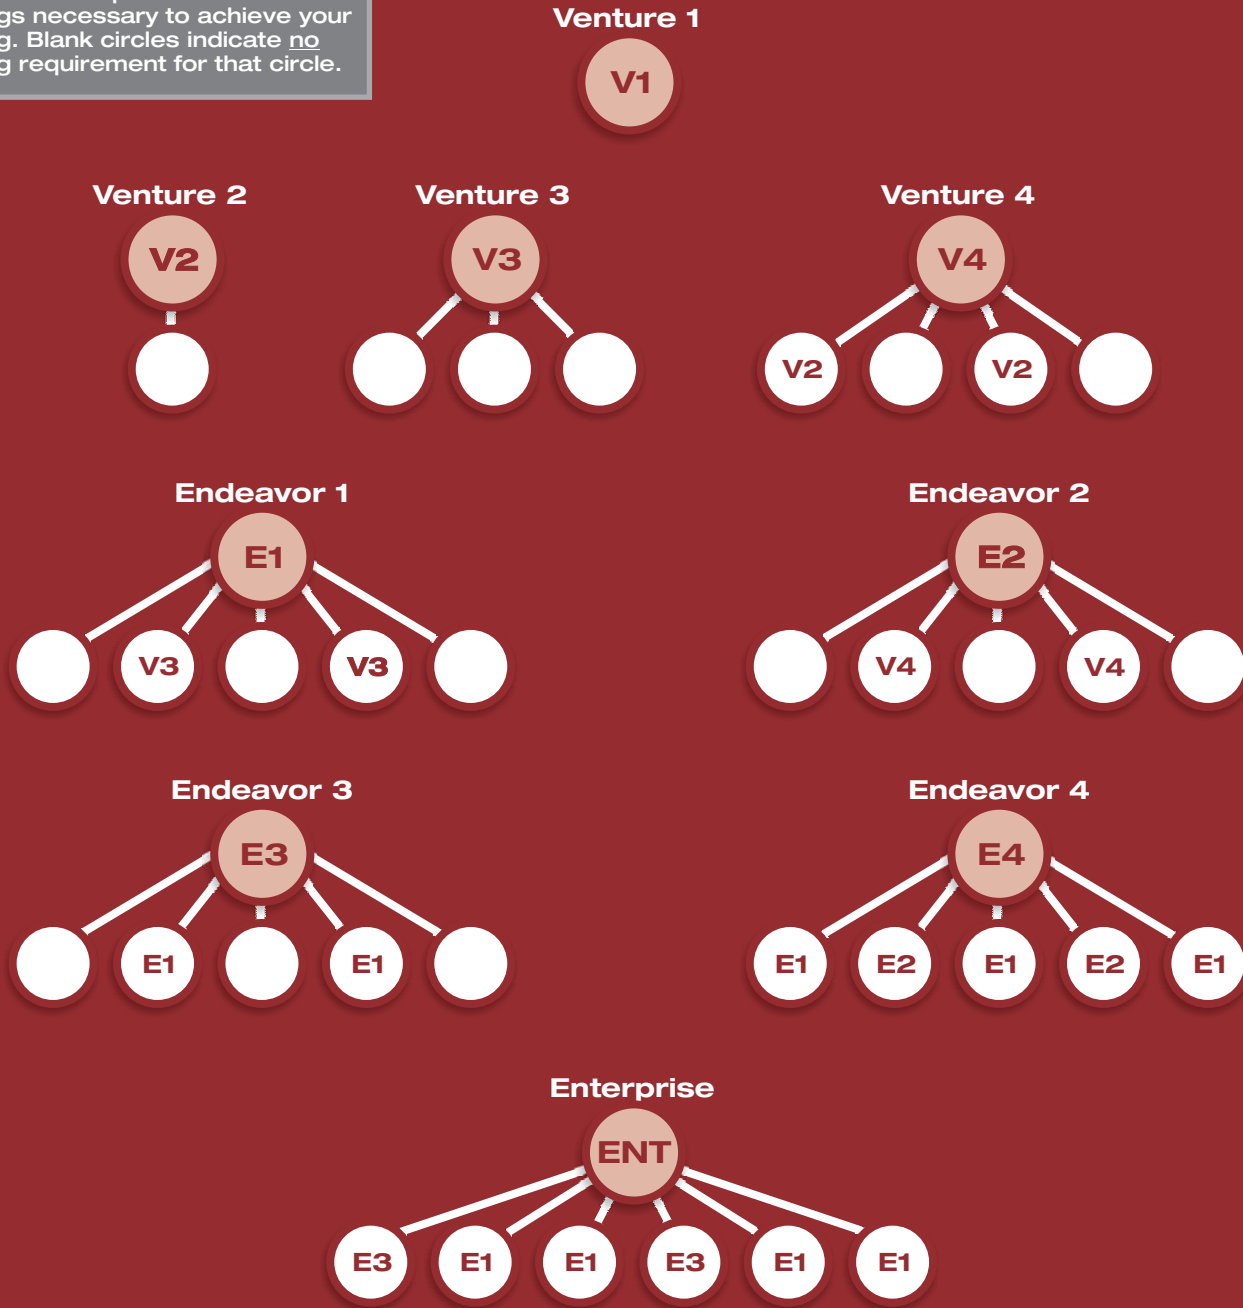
gs necessary to achieve your g. Blank circles indicate no g requirement for that circle.

Venture 1
V1

Venture 2
V2

Venture 3
V3

Venture 4
V4
V2
V2

Endeavor 1
E1
V3
V3

Endeavor 2
E2
V4
V4

Endeavor 3
E3
E1
E1

Endeavor 4
E4
E1
E2
E1
E2
E1

Enterprise
ENT
E3
E1
E1
E3
E1
E1